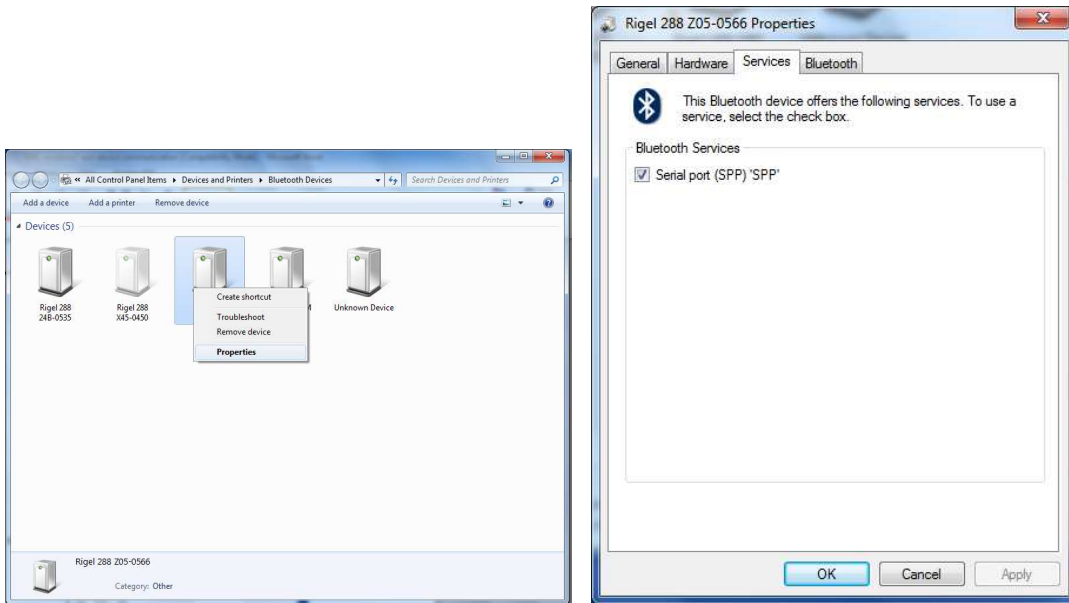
« All Control Panel Items ▸ Devices and Printers ▸ Bluetooth Devices

Search Devices and Printers

Add a device Add a printer Remove device

Devices (5)

Rigel 288 24B-0535

Rigel 288 X45-0450

Unknown Device

Create shortcut

Troubleshoot

Remove device

Properties

Rigel 288 Z05-0566

Category: Other

Rigel 288 Z05-0566 Properties

General Hardware Services Bluetooth

This Bluetooth device offers the following services. To use a service, select the check box.

Bluetooth Services

Serial port (SPP) 'SPP'

OK Cancel Apply